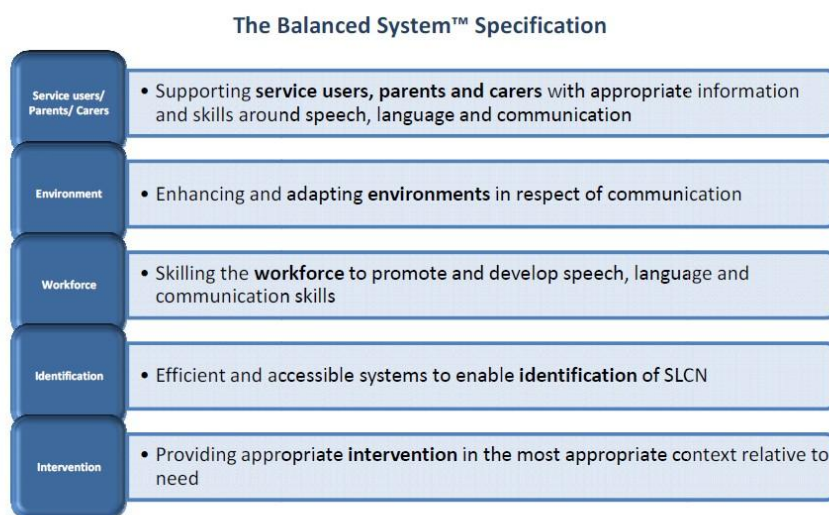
The Balanced System™ Specification

Service users/ Parents/ Carers

• Supporting service users, parents and carers with appropriate information and skills around speech, language and communication

Environment

• Enhancing and adapting environments in respect of communication

Workforce

• Skilling the workforce to promote and develop speech, language and communication skills

Identification

• Efficient and accessible systems to enable identification of SLCN

Intervention

• Providing appropriate intervention in the most appropriate context relative to need